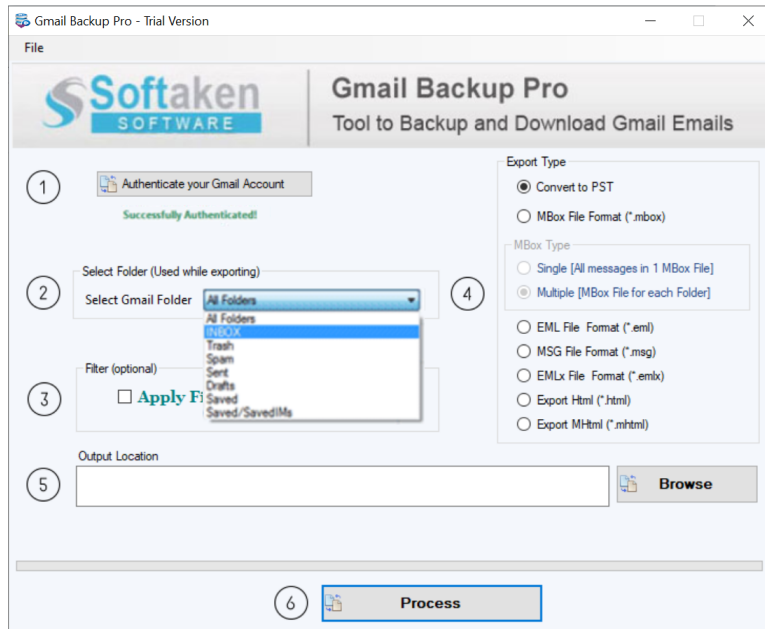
Gmail Backup Pro - Trial Version

File

Softaken SOFTWARE

Gmail Backup Pro
Tool to Backup and Download Gmail Emails

1 Authenticate your Gmail Account

Successfully Authenticated!

Select Folder (Used while exporting)

2 Select Gmail Folder All Folders

All Folders
INBOX
Trash
Spam
Sent
Drafts
Saved
Saved/SavedIMs

Filter (optional)

3 Apply Fi

Export Type

Convert to PST

MBox File Format (*.mbox)

MBox Type

Single [All messages in 1 MBox File]

4 Multiple [MBox File for each Folder]

EML File Format (*.eml)

MSG File Format (*.msg)

EMLx File Format (*.emlx)

Export Html (*.html)

Export MHtml (*.mhtml)

Output Location

5 Browse

6 Process